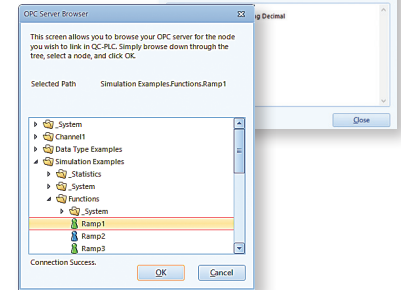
OPC Server Browser

This screen allows you to browse your OPC server for the node you wish to link in QC-PLC. Simply browse down through the tree, select a node, and click OK.

Selected Path Simulation Examples.Functions.Ramp1

_System
Channel1
Data Type Examples
Simulation Examples
_Statistics
_System
Functions
_System
Ramp1
Ramp2
Ramp3

Connection Success.

OK

Cancel

g Decimal

Close